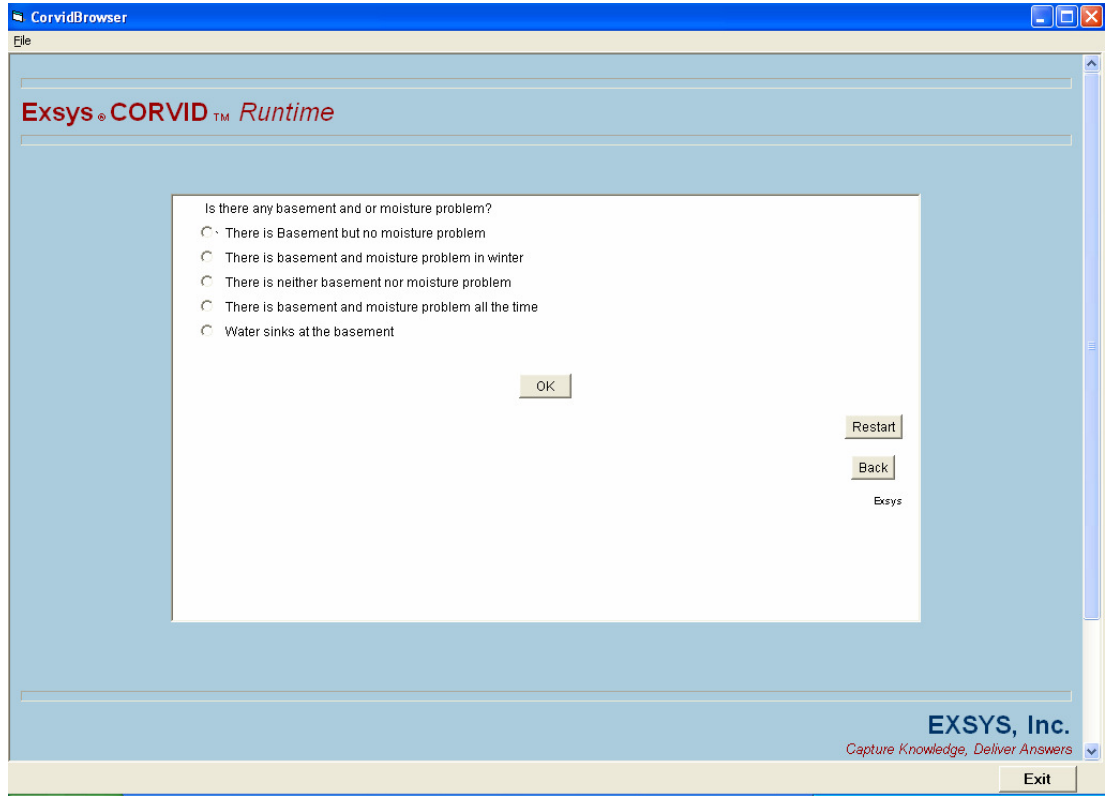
CorvidBrowser

File

Exsys® CORVID™ Runtime

Is there any basement and or moisture problem?

There is Basement but no moisture problem

There is basement and moisture problem in winter

There is neither basement nor moisture problem

There is basement and moisture problem all the time

Water sinks at the basement

OK

Restart

Back

Exsys

EXSYS, Inc.

Capture Knowledge, Deliver Answers

Exit